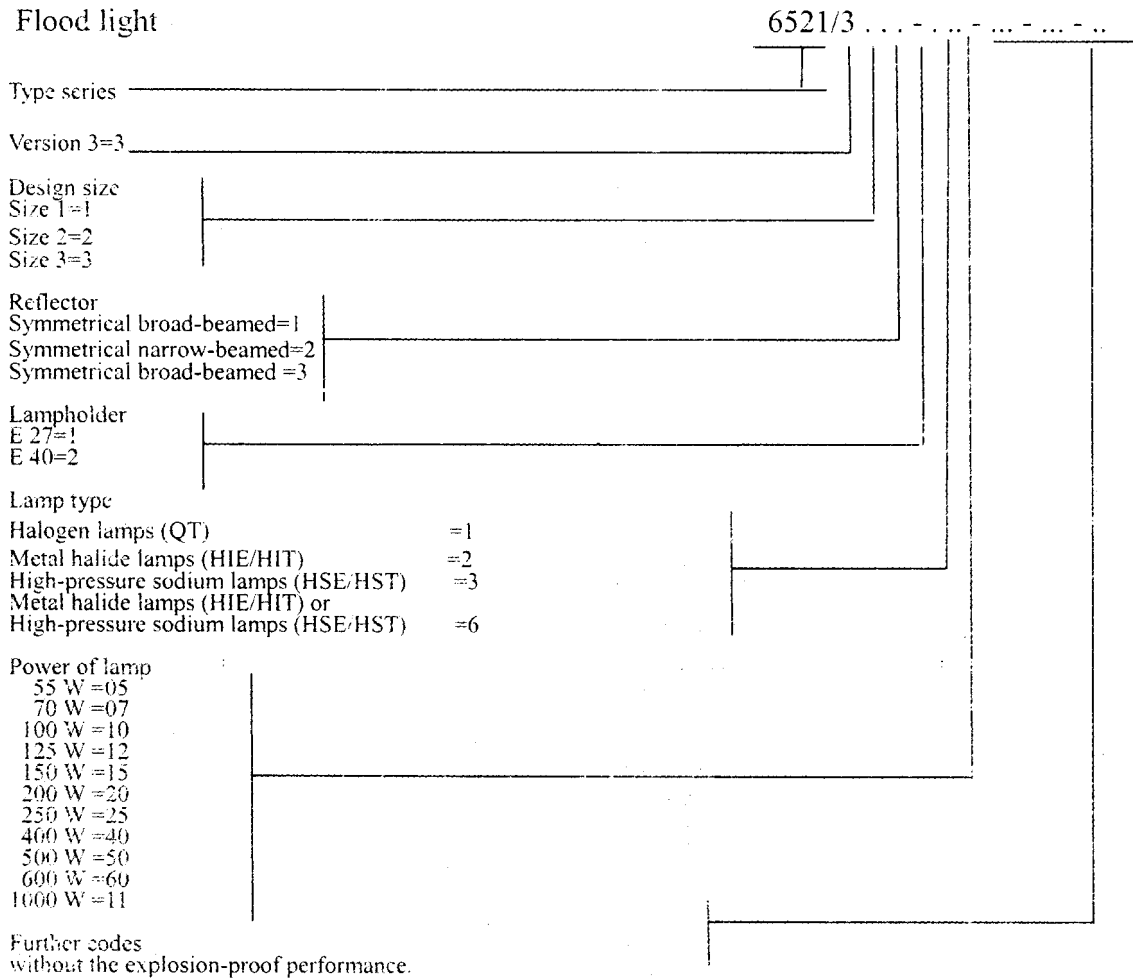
Flood light

6521/3 . . . - . .. - ... - ... - ..

Type series

Version 3=3

Design size
Size 1=1
Size 2=2
Size 3=3

Reflector
Symmetrical broad-beamed=1
Symmetrical narrow-beamed=2
Symmetrical broad-beamed =3

Lampholder
E 27=1
E 40=2

Lamp type
Halogen lamps (QT) =1
Metal halide lamps (HIE/HIT) =2
High-pressure sodium lamps (HSE/HST) =3
Metal halide lamps (HIE/HIT) or
High-pressure sodium lamps (HSE/HST) =6

Power of lamp
55 W =05
70 W =07
100 W =10
125 W =12
150 W =15
200 W =20
250 W =25
400 W =40
500 W =50
600 W =60
1000 W =11

Further codes
without the explosion-proof performance.